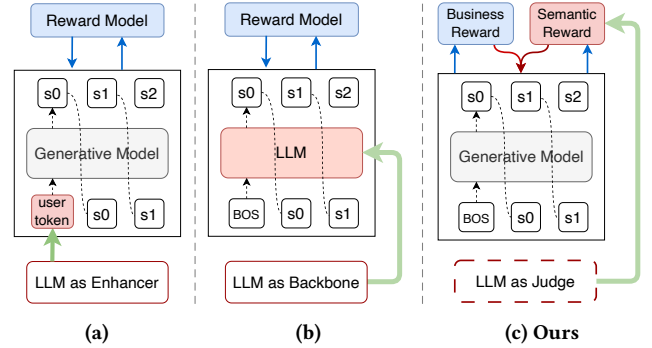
Reward Model

s0 s1 s2

Generative Model

user token

s0 s1

LLM as Enhancer

(a)

Reward Model

s0 s1 s2

LLM

BOS s0 s1

LLM as Backbone

(b)

Business Reward

Semantic Reward

s0 s1 s2

Generative Model

BOS s0 s1

LLM as Judge

(c) Ours